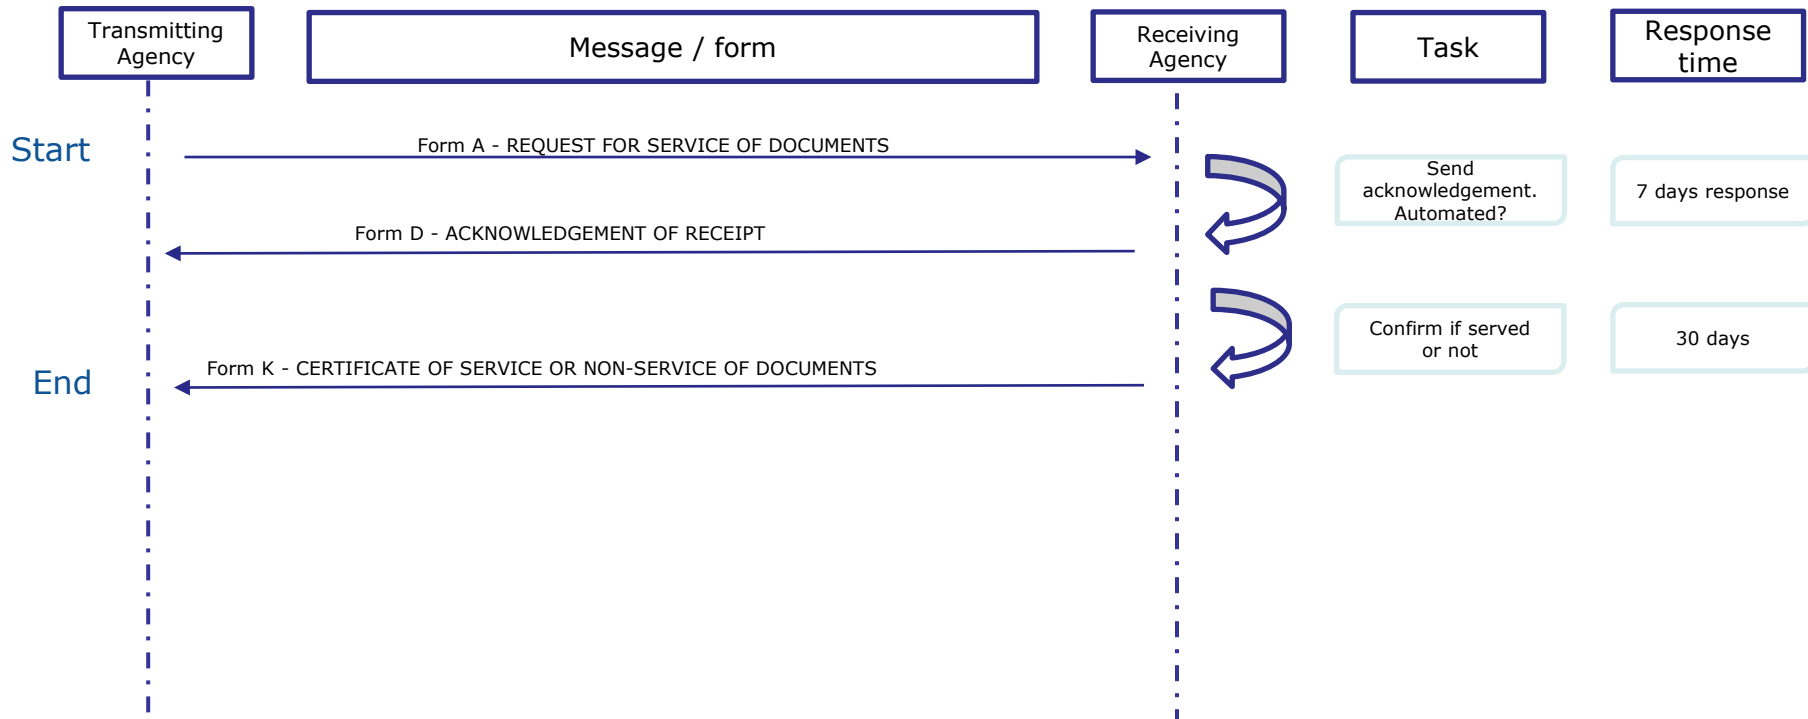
Transmitting Agency

Message / form

Receiving Agency

Task

Response time

Start

Form A - REQUEST FOR SERVICE OF DOCUMENTS

Send acknowledgement. Automated?

7 days response

Form D - ACKNOWLEDGEMENT OF RECEIPT

Confirm if served or not

30 days

End

Form K - CERTIFICATE OF SERVICE OR NON-SERVICE OF DOCUMENTS